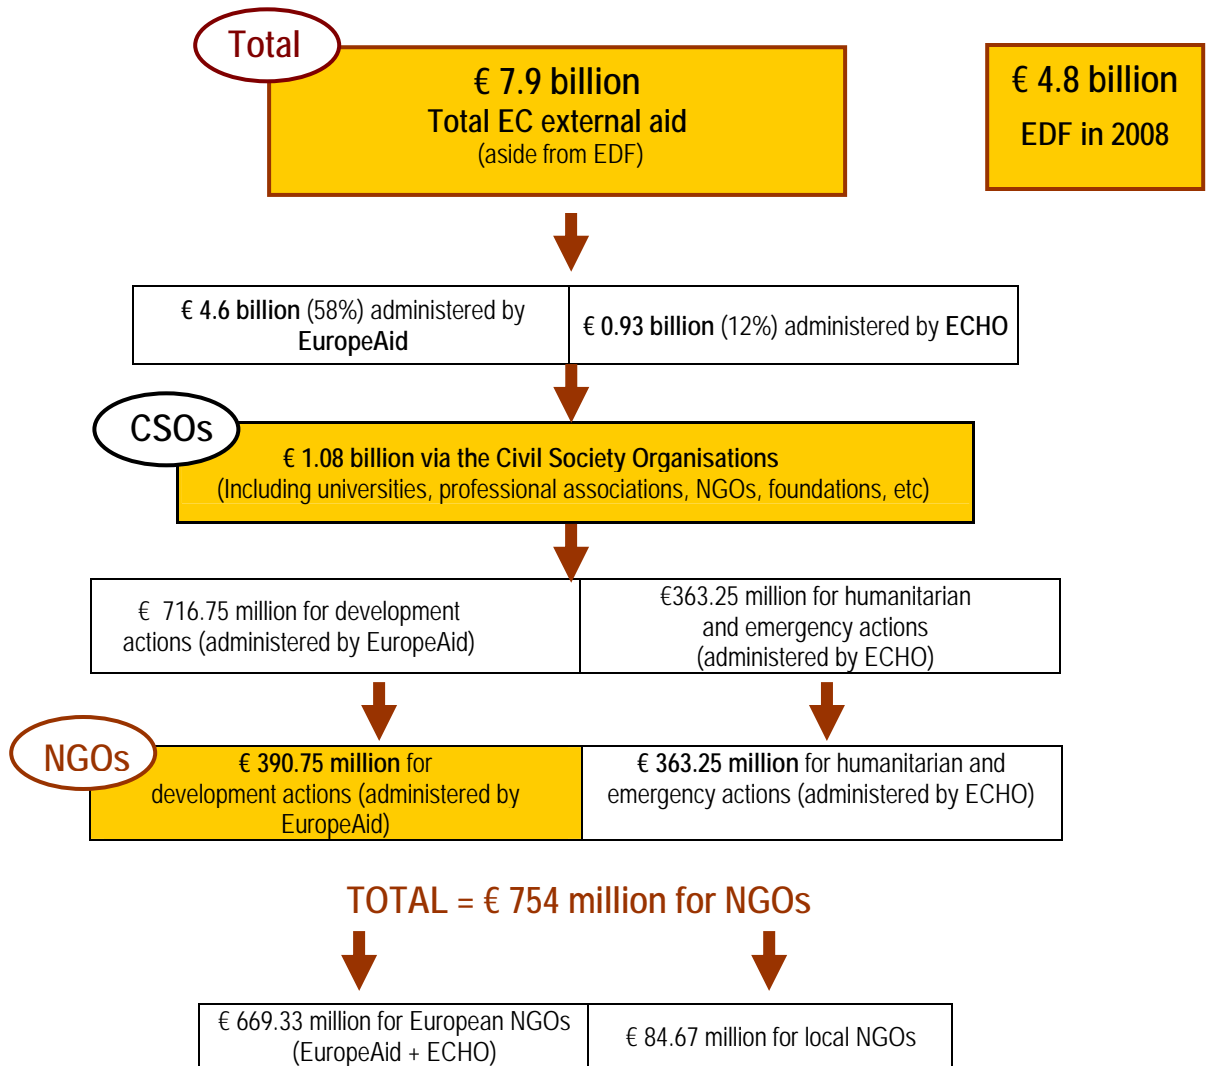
Total

€ 7.9 billion
Total EC external aid
(aside from EDF)

€ 4.8 billion
EDF in 2008

€ 4.6 billion (58%) administered by EuropeAid

€ 0.93 billion (12%) administered by ECHO

CSOs

€ 1.08 billion via the Civil Society Organisations
(Including universities, professional associations, NGOs, foundations, etc)

€ 716.75 million for development actions (administered by EuropeAid)

€363.25 million for humanitarian and emergency actions (administered by ECHO)

NGOs

€ 390.75 million for development actions (administered by EuropeAid)

€ 363.25 million for humanitarian and emergency actions (administered by ECHO)

TOTAL = € 754 million for NGOs

€ 669.33 million for European NGOs (EuropeAid + ECHO)

€ 84.67 million for local NGOs